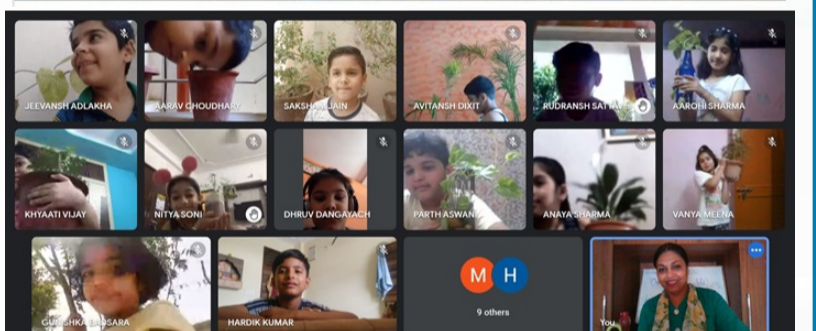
JEEVANSH ADLAKHA
AARAV CHOUDHARY
SAKSHAM JAIN
AVITANSH DIXIT
RUDRANSH SAT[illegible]
AAROHI SHARMA
KHYAATI VIJAY
NITYA SONI
DHRUV DANGAYACH
PARTH ASWANI
ANAYA SHARMA
VANYA MEENA
GUNISHKA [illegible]SARA
HARDIK KUMAR
M
H
9 others
You